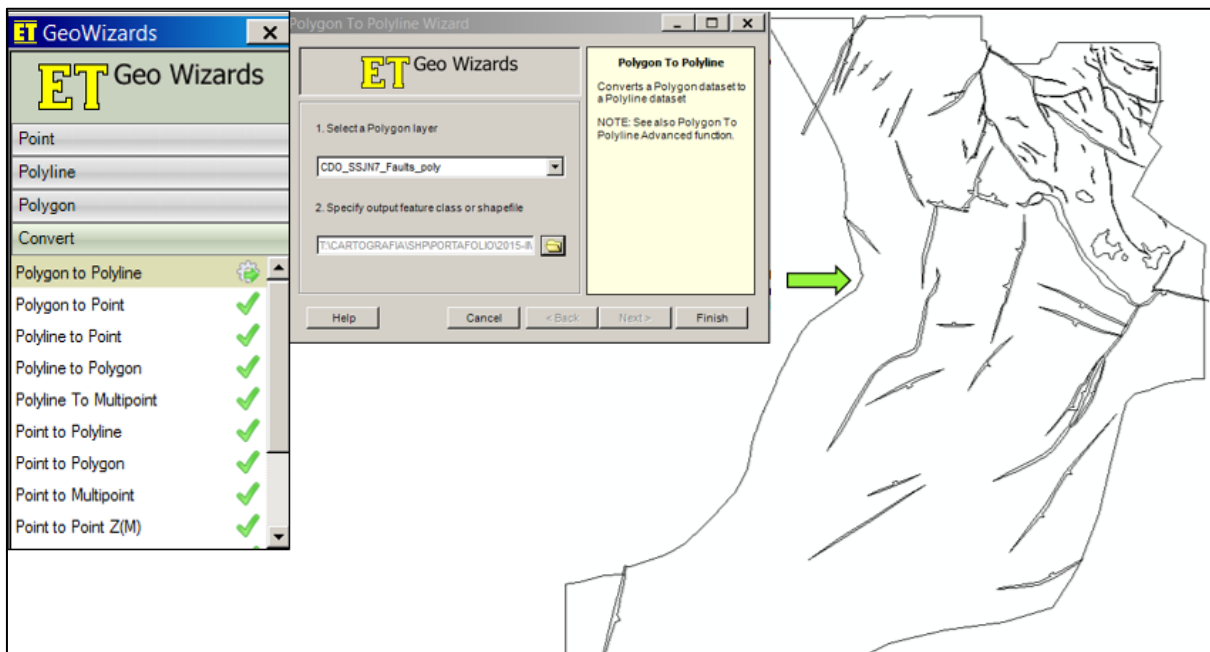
ET GeoWizards ✕

ET Geo Wizards

Point

Polyline

Polygon

Convert

Polygon to Polyline

Polygon to Point

Polyline to Point

Polyline to Polygon

Polyline To Multipoint

Point to Polyline

Point to Polygon

Point to Multipoint

Point to Point Z(M)

Polygon To Polyline Wizard

ET Geo Wizards

1. Select a Polygon layer

CDO_SSJN7_Faults_poly

2. Specify output feature class or shapefile

T:\CARTOGRAFIA\SHP\PORTAFOLIO\2015-IN

Polygon To Polyline

Converts a Polygon dataset to a Polyline dataset

NOTE: See also Polygon To Polyline Advanced function.

Help

Cancel

< Back

Next >

Finish